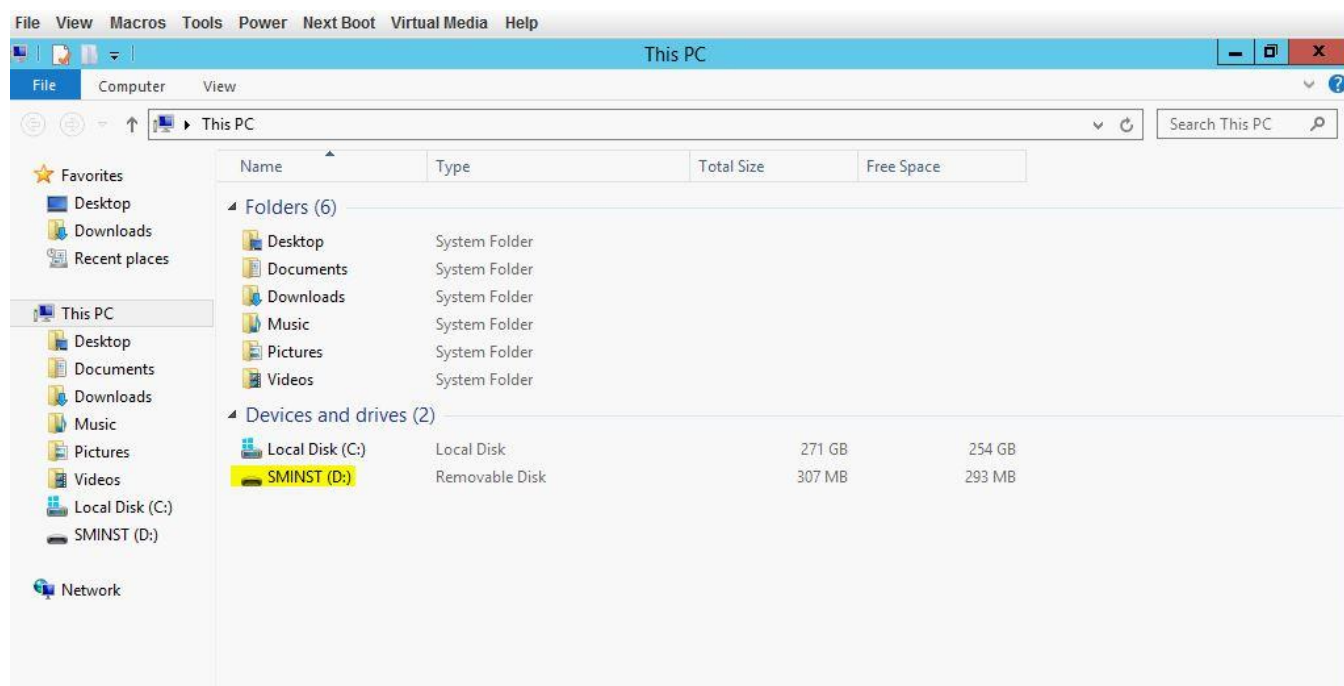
File View Macros Tools Power Next Boot Virtual Media Help

This PC

File Computer View

This PC

Search This PC

Favorites
Desktop
Downloads
Recent places

This PC
Desktop
Documents
Downloads
Music
Pictures
Videos
Local Disk (C:)
SMINST (D:)

Network

| Name | Type | Total Size | Free Space |
|---|---|---|---|
| Folders (6) | | | |
| Desktop | System Folder | | |
| Documents | System Folder | | |
| Downloads | System Folder | | |
| Music | System Folder | | |
| Pictures | System Folder | | |
| Videos | System Folder | | |
| Devices and drives (2) | | | |
| Local Disk (C:) | Local Disk | 271 GB | 254 GB |
| SMINST (D:) | Removable Disk | 307 MB | 293 MB |